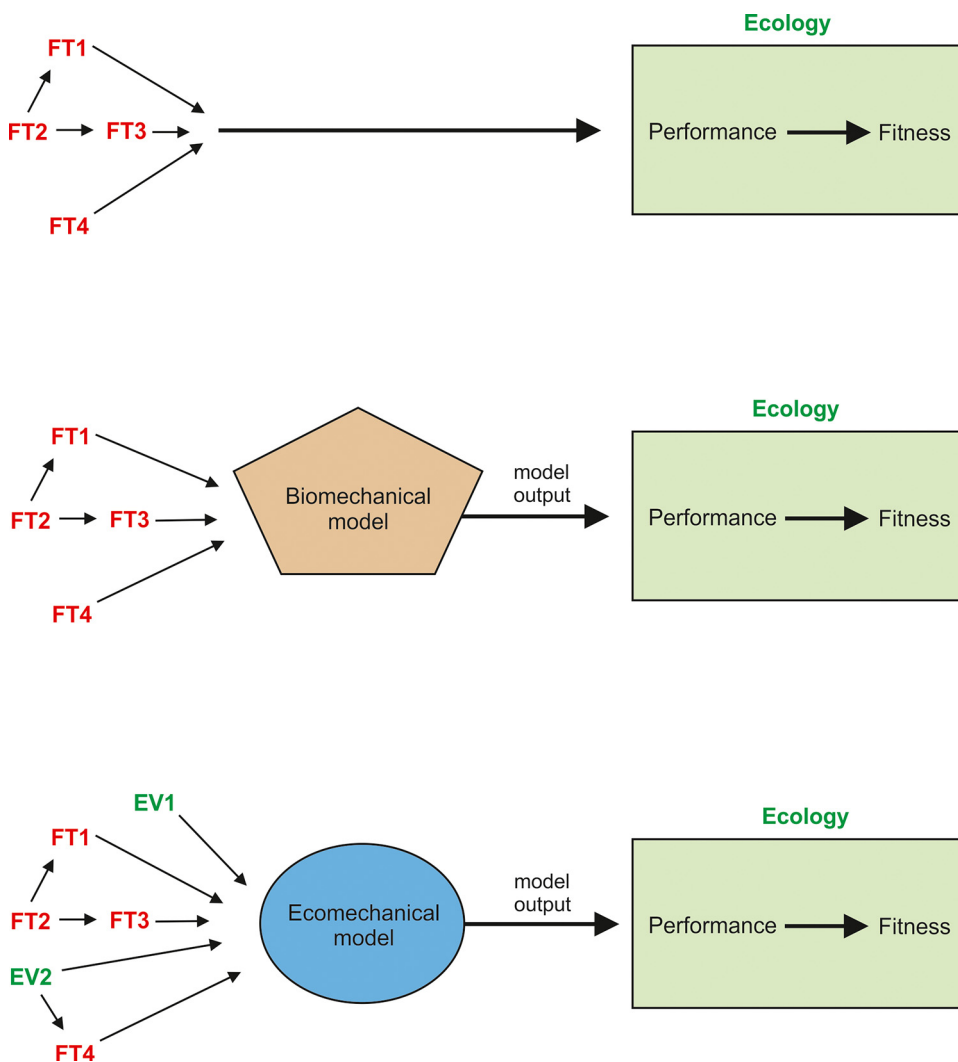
FT1
FT2
FT3
FT4

Ecology

Performance
Fitness

FT1
FT2
FT3
FT4

Biomechanical model

model output

Ecology

Performance
Fitness

EV1
FT1
FT2
FT3
EV2
FT4

Ecomechanical model

model output

Ecology

Performance
Fitness